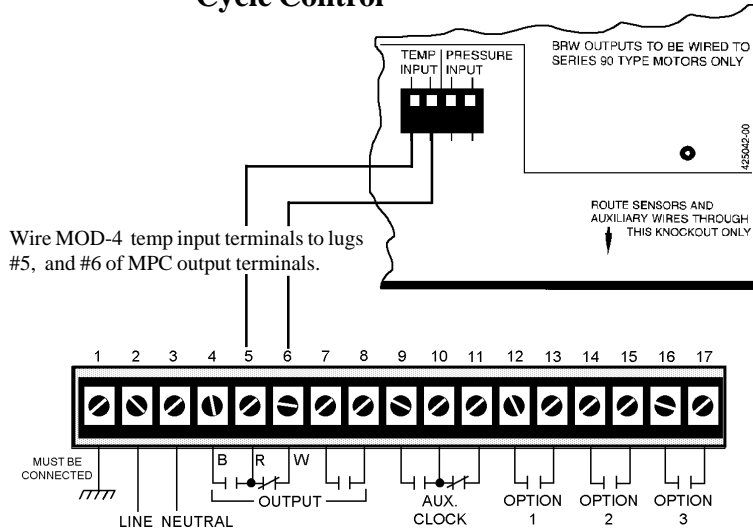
Cycle Control

TEMP INPUT | PRESSURE INPUT

BRW OUTPUTS TO BE WIRED TO SERIES 90 TYPE MOTORS ONLY

425042-00

ROUTE SENSORS AND AUXILIARY WIRES THROUGH THIS KNOCKOUT ONLY

Wire MOD-4 temp input terminals to lugs #5, and #6 of MPC output terminals.

1 2 3 4 5 6 7 8 9 10 11 12 13 14 15 16 17

MUST BE CONNECTED

B R W

OUTPUT

AUX. CLOCK

OPTION 1

OPTION 2

OPTION 3

LINE NEUTRAL